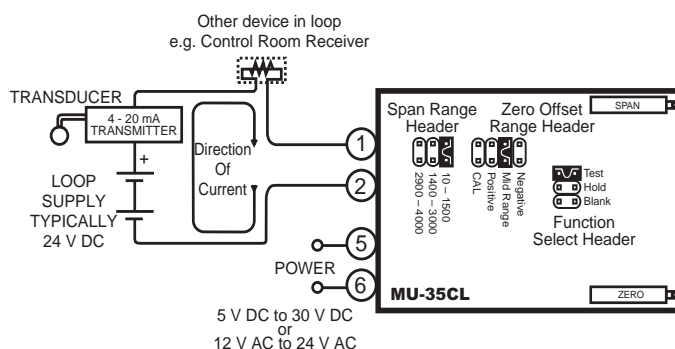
Other device in loop
e.g. Control Room Receiver

TRANSDUCER

4 - 20 mA
TRANSMITTER

+

LOOP
SUPPLY
TYPICALLY
24 V DC

Direction
Of
Current

1

2

5

POWER

6

5 V DC to 30 V DC
or
12 V AC to 24 V AC

Span Range
Header

2900 – 4000
1400 – 3000
10 – 1500

Zero Offset
Range Header

CAL
Positive
Mid Range
Negative

SPAN

Test
Hold
Blank

Function
Select Header

MU-35CL

ZERO